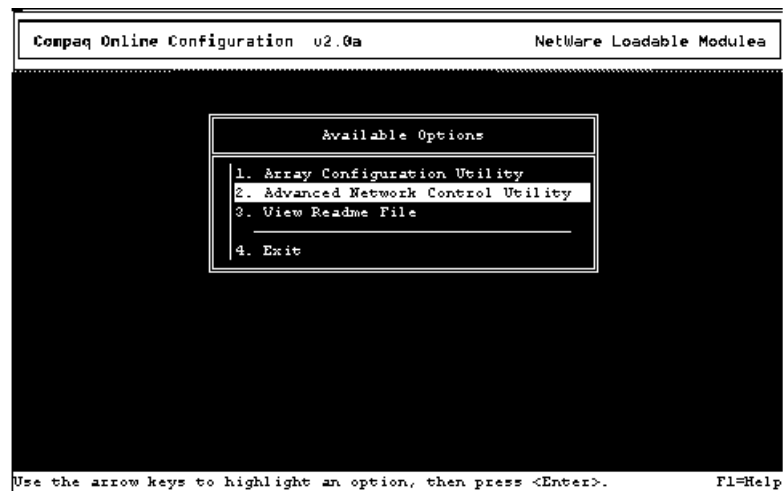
Compaq Online Configuration v2.0a NetWare Loadable Modulea

Available Options

1. Array Configuration Utility
2. Advanced Network Control Utility
3. View Readme File

4. Exit

Use the arrow keys to highlight an option, then press <Enter>. F1=Help